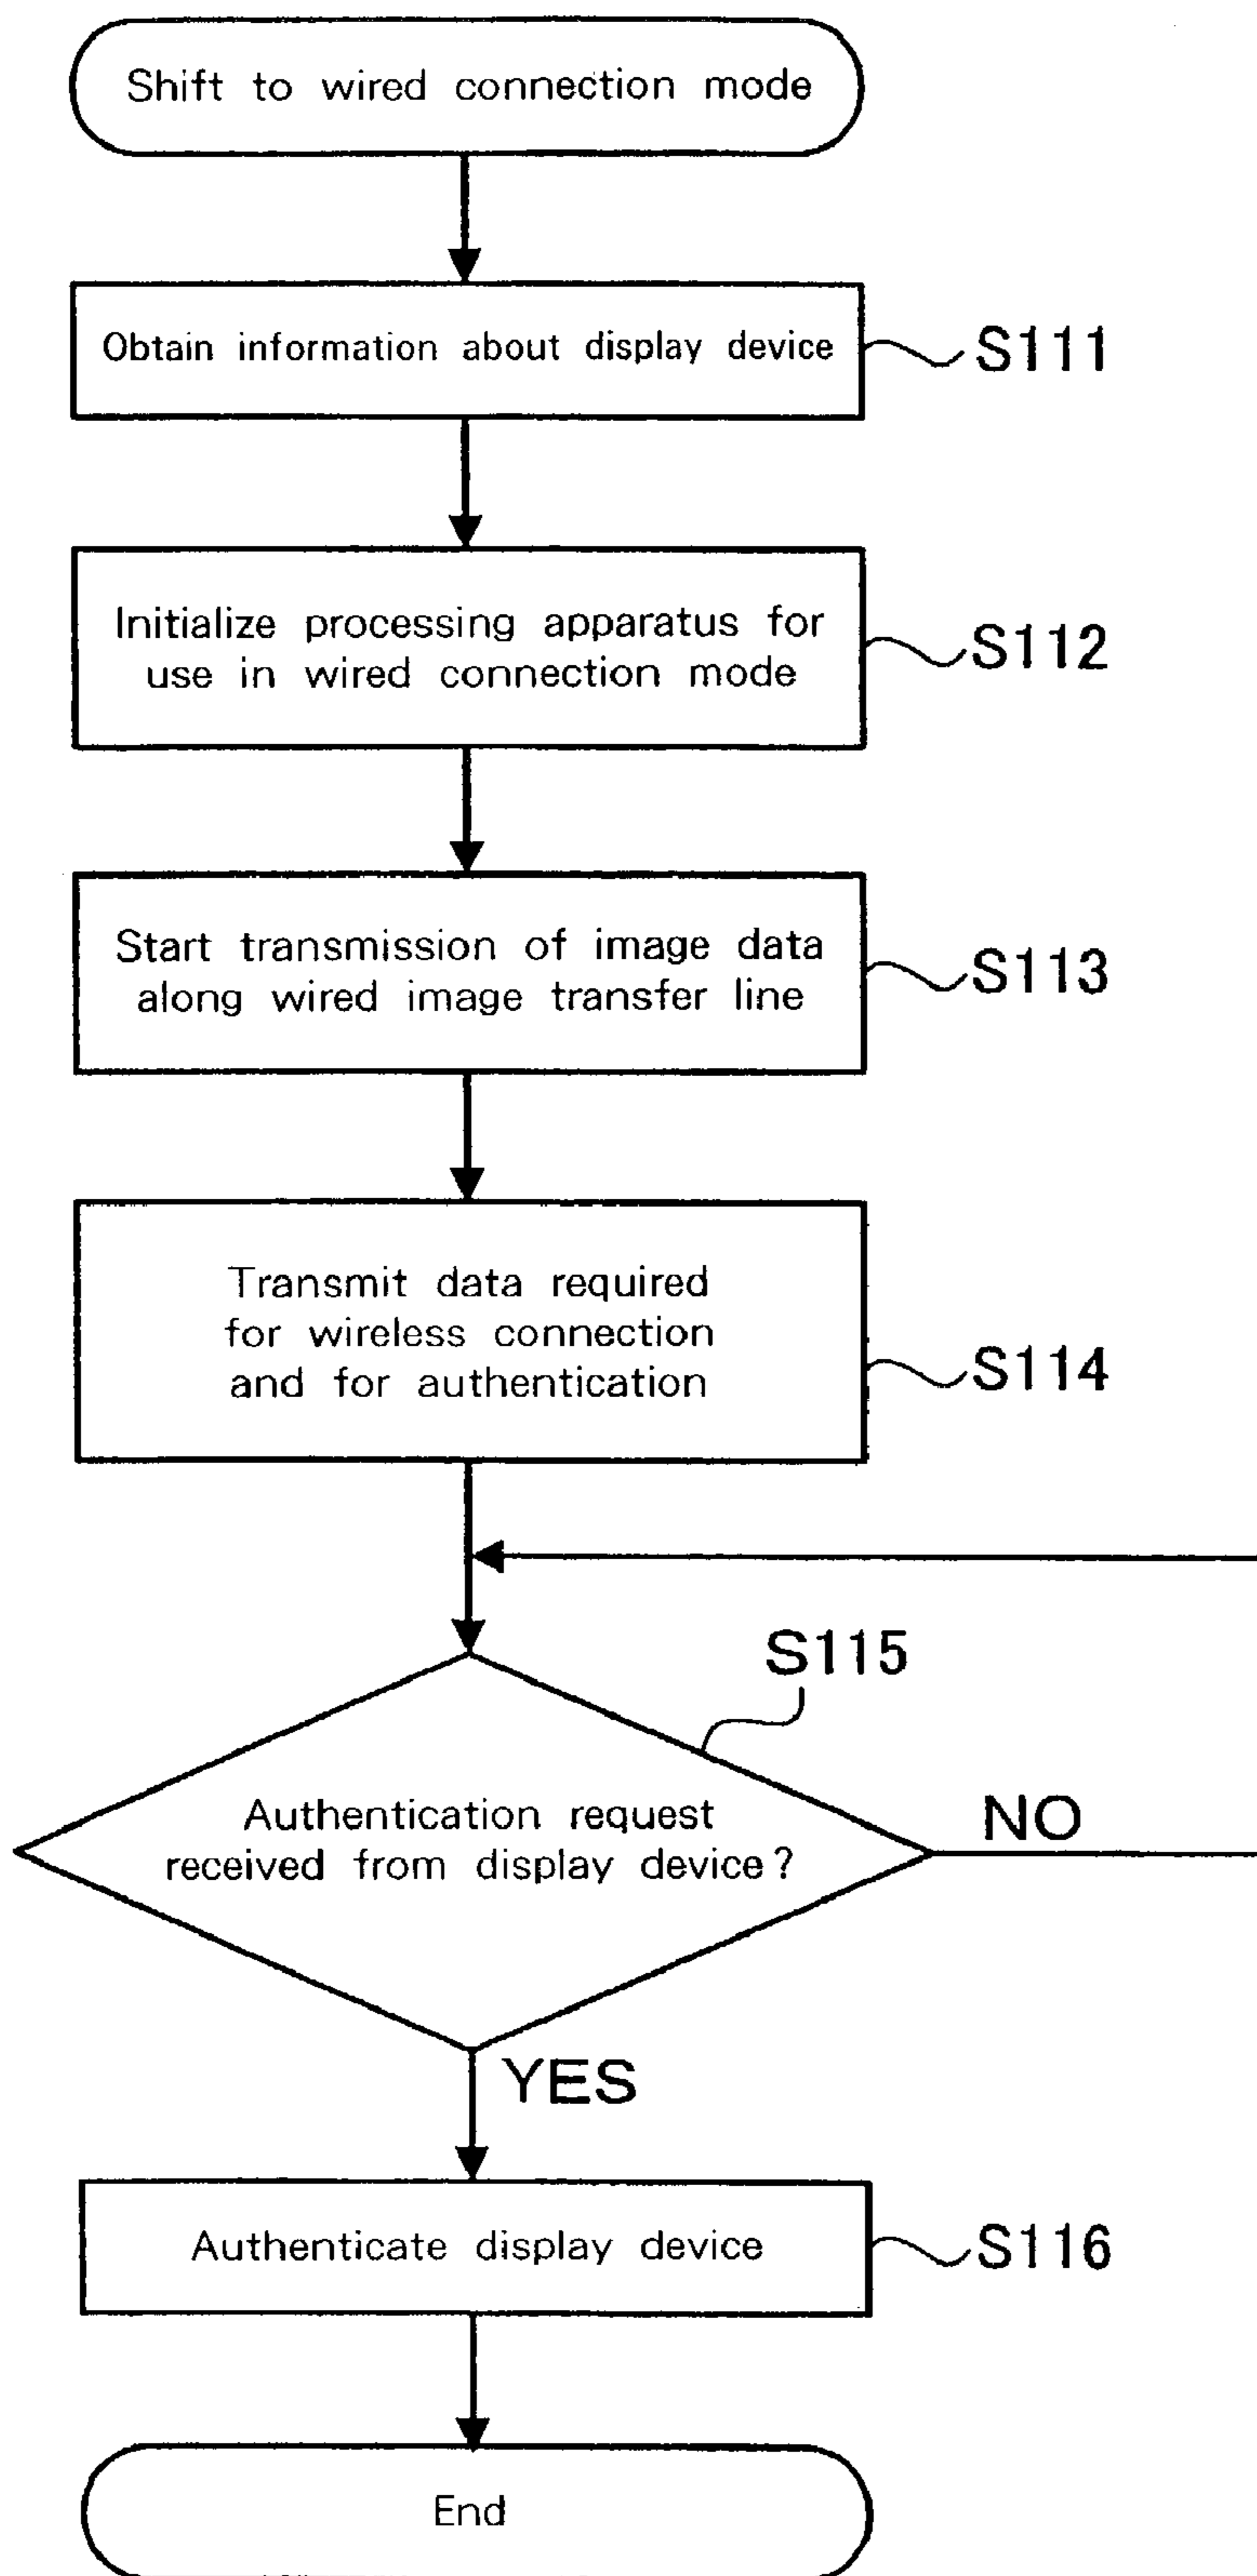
Shift to wired connection mode

Obtain information about display device

S111

Initialize processing apparatus for use in wired connection mode

S112

Start transmission of image data along wired image transfer line

S113

Transmit data required for wireless connection and for authentication

S114

S115

Authentication request received from display device?

NO

YES

Authenticate display device

S116

End